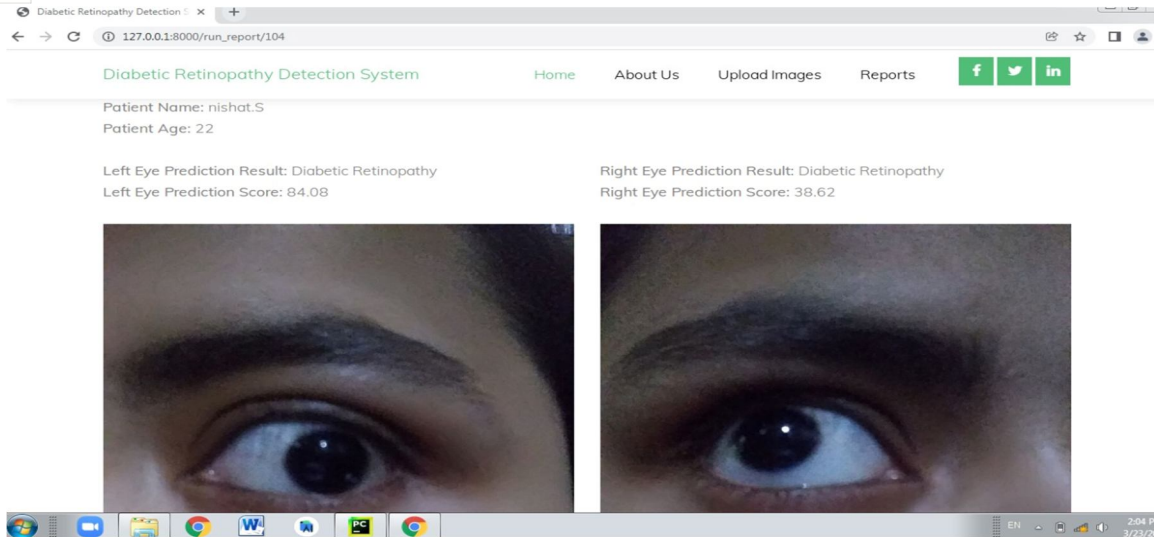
Diabetic Retinopathy Detection S ×

127.0.0.1:8000/run_report/104

Diabetic Retinopathy Detection System

Home About Us Upload Images Reports

f in

Patient Name: nishat.S
Patient Age: 22

Left Eye Prediction Result: Diabetic Retinopathy
Left Eye Prediction Score: 84.08

Right Eye Prediction Result: Diabetic Retinopathy
Right Eye Prediction Score: 38.62

EN 2:04 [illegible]
3/23/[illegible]